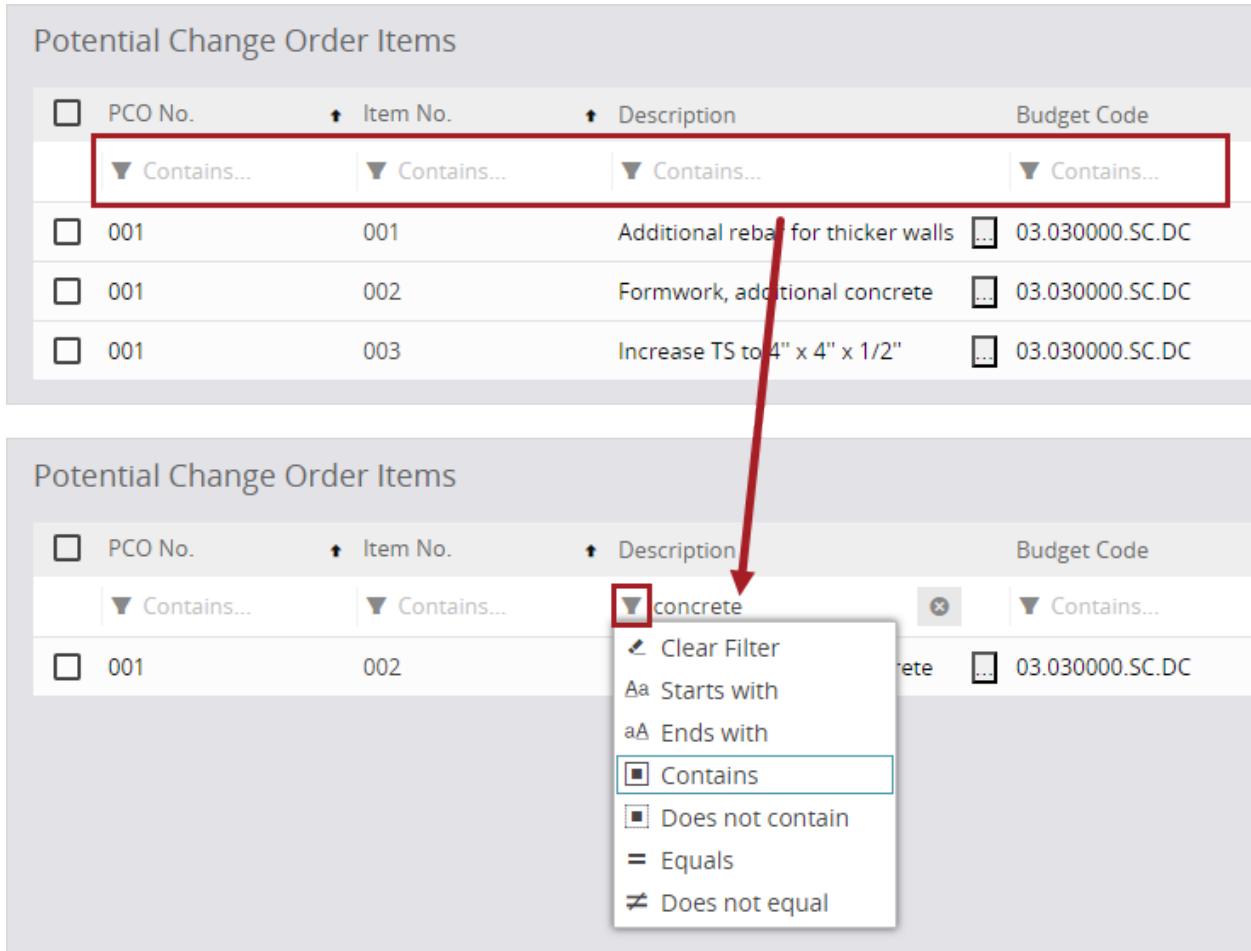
Potential Change Order Items

| | PCO No. | Item No. | Description | | Budget Code |
|---|---|---|---|---|---|
| | Contains... | Contains... | Contains... | | Contains... |
| | 001 | 001 | Additional rebar for thicker walls | ... | 03.030000.SC.DC |
| | 001 | 002 | Formwork, additional concrete | ... | 03.030000.SC.DC |
| | 001 | 003 | Increase TS to 4" x 4" x 1/2" | ... | 03.030000.SC.DC |

Potential Change Order Items

| | PCO No. | Item No. | Description | | Budget Code |
|---|---|---|---|---|---|
| | Contains... | Contains... | concrete | | Contains... |
| | 001 | 002 | rete | ... | 03.030000.SC.DC |

Clear Filter
Aa Starts with
aA Ends with
Contains
Does not contain
= Equals
≠ Does not equal